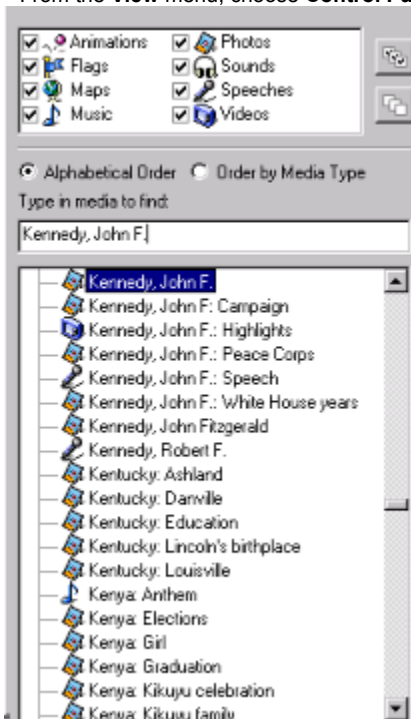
From the **View** menu, choose **Control Pa**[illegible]

Animations
Photos
Flags
Sounds
Maps
Speeches
Music
Videos

Alphabetical Order
Order by Media Type

Type in media to find:

Kennedy, John F.

Kennedy, John F.
Kennedy, John F: Campaign
Kennedy, John F.: Highlights
Kennedy, John F.: Peace Corps
Kennedy, John F.: Speech
Kennedy, John F.: White House years
Kennedy, John Fitzgerald
Kennedy, Robert F.
Kentucky: Ashland
Kentucky: Danville
Kentucky: Education
Kentucky: Lincoln's birthplace
Kentucky: Louisville
Kenya: Anthem
Kenya: Elections
Kenya: Girl
Kenya: Graduation
Kenya: Kikuyu celebration
Kenya: Kikuyu family